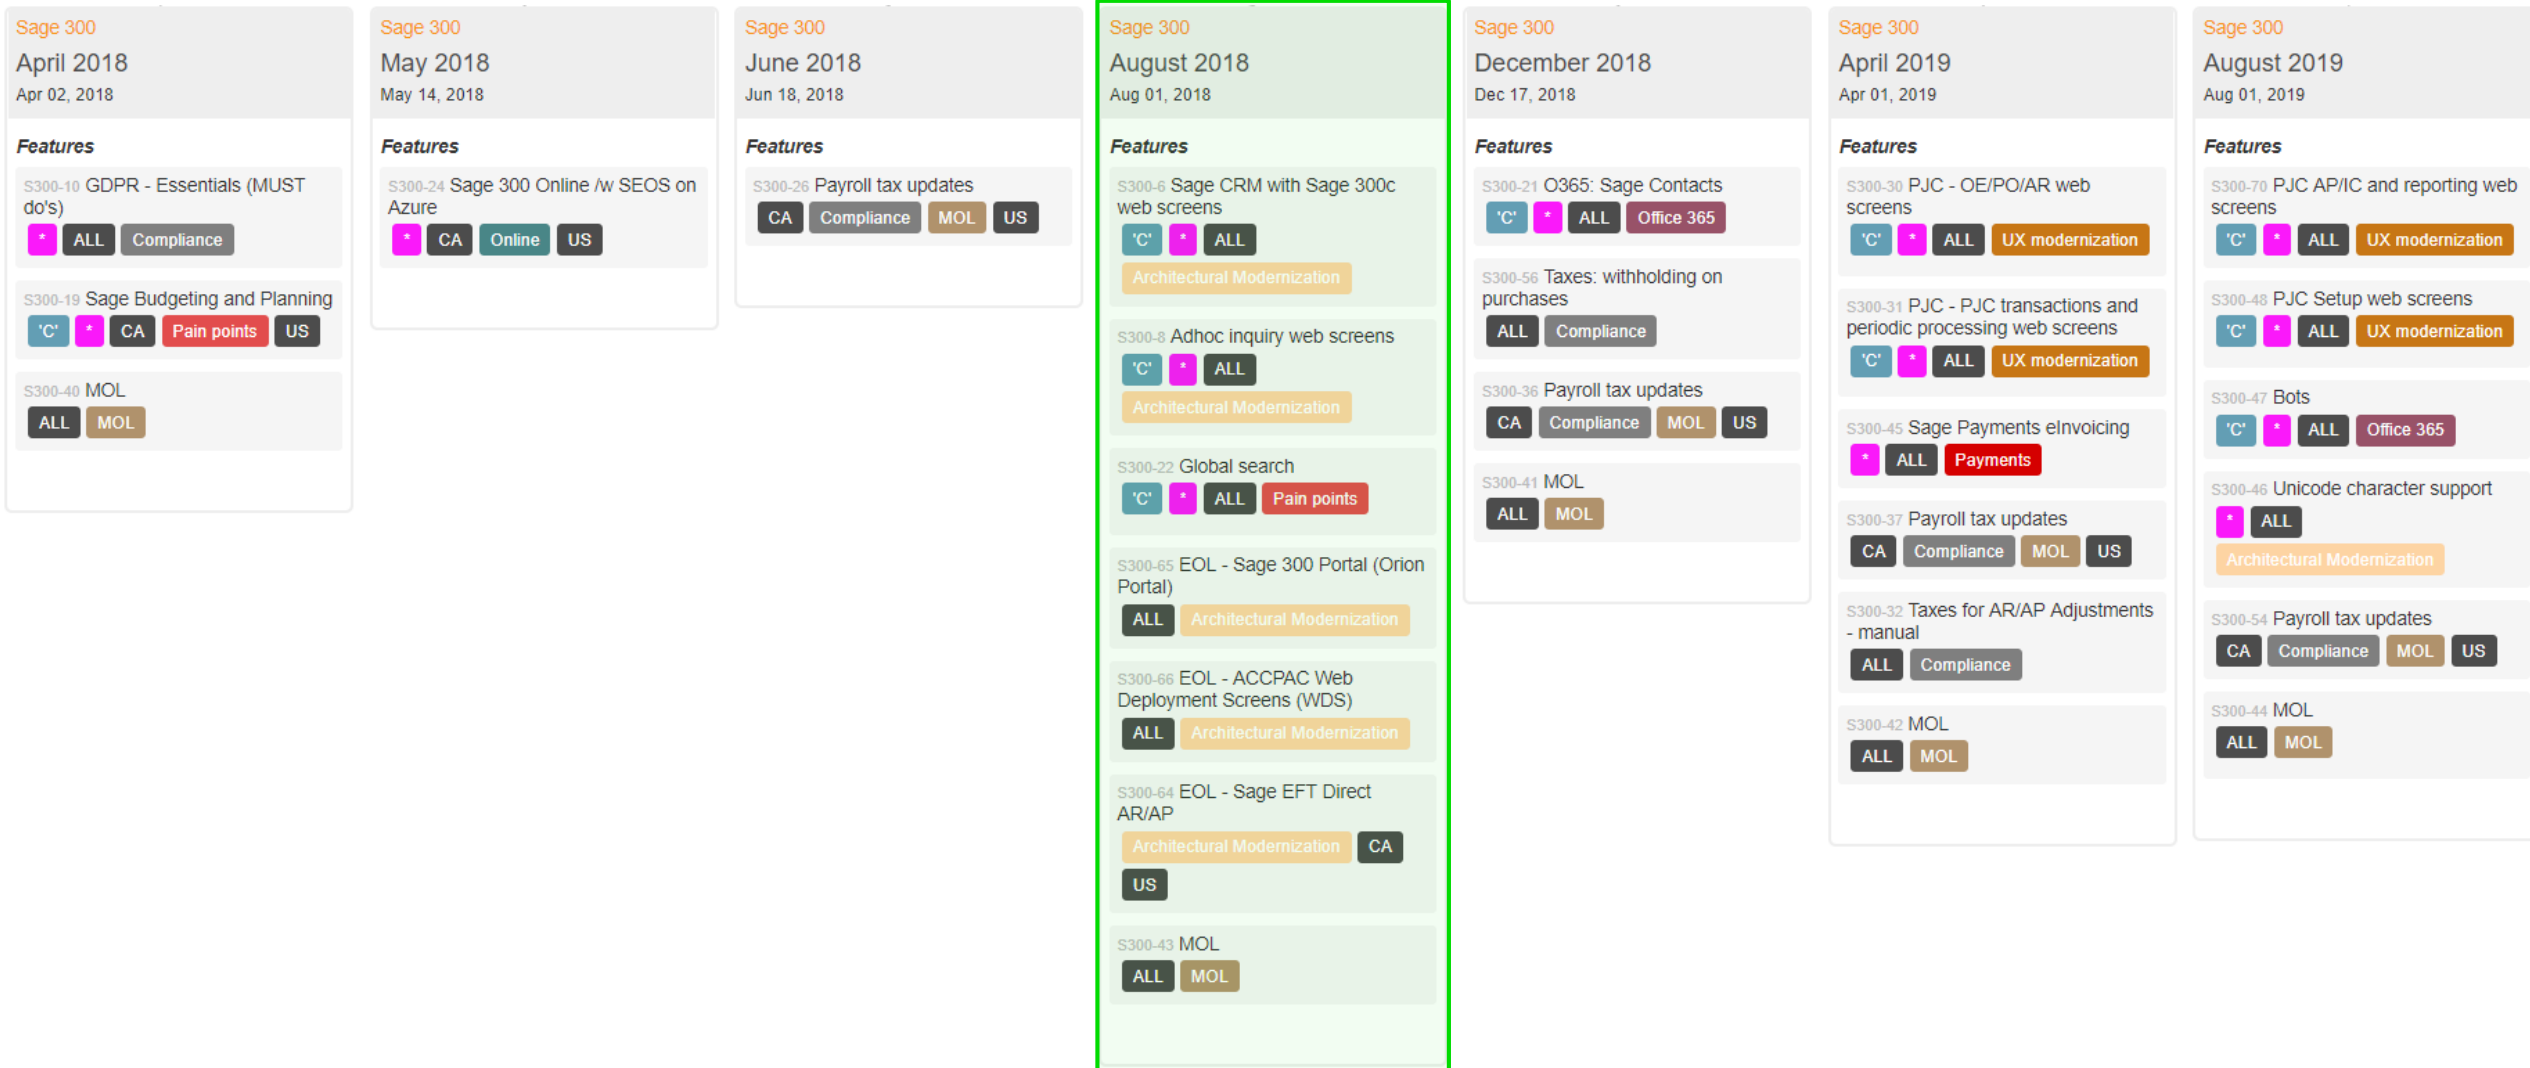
Sage 300
April 2018
Apr 02, 2018

Features

S300-10 GDPR - Essentials (MUST do's)
* ALL Compliance

S300-19 Sage Budgeting and Planning
'C' * CA Pain points US

S300-40 MOL
ALL MOL

Sage 300
May 2018
May 14, 2018

Features

S300-24 Sage 300 Online /w SEOS on Azure
* CA Online US

Sage 300
June 2018
Jun 18, 2018

Features

S300-26 Payroll tax updates
CA Compliance MOL US

Sage 300
August 2018
Aug 01, 2018

Features

S300-6 Sage CRM with Sage 300c web screens
'C' * ALL
Architectural Modernization

S300-8 Adhoc inquiry web screens
'C' * ALL
Architectural Modernization

S300-22 Global search
'C' * ALL Pain points

S300-65 EOL - Sage 300 Portal (Orion Portal)
ALL Architectural Modernization

S300-66 EOL - ACCPAC Web Deployment Screens (WDS)
ALL Architectural Modernization

S300-64 EOL - Sage EFT Direct AR/AP
Architectural Modernization CA
US

S300-43 MOL
ALL MOL

Sage 300
December 2018
Dec 17, 2018

Features

S300-21 O365: Sage Contacts
'C' * ALL Office 365

S300-56 Taxes: withholding on purchases
ALL Compliance

S300-36 Payroll tax updates
CA Compliance MOL US

S300-41 MOL
ALL MOL

Sage 300
April 2019
Apr 01, 2019

Features

S300-30 PJC - OE/PO/AR web screens
'C' * ALL UX modernization

S300-31 PJC - PJC transactions and periodic processing web screens
'C' * ALL UX modernization

S300-45 Sage Payments eInvoicing
* ALL Payments

S300-37 Payroll tax updates
CA Compliance MOL US

S300-32 Taxes for AR/AP Adjustments - manual
ALL Compliance

S300-42 MOL
ALL MOL

Sage 300
August 2019
Aug 01, 2019

Features

S300-70 PJC AP/IC and reporting web screens
'C' * ALL UX modernization

S300-48 PJC Setup web screens
'C' * ALL UX modernization

S300-47 Bots
'C' * ALL Office 365

S300-46 Unicode character support
* ALL
Architectural Modernization

S300-54 Payroll tax updates
CA Compliance MOL US

S300-44 MOL
ALL MOL